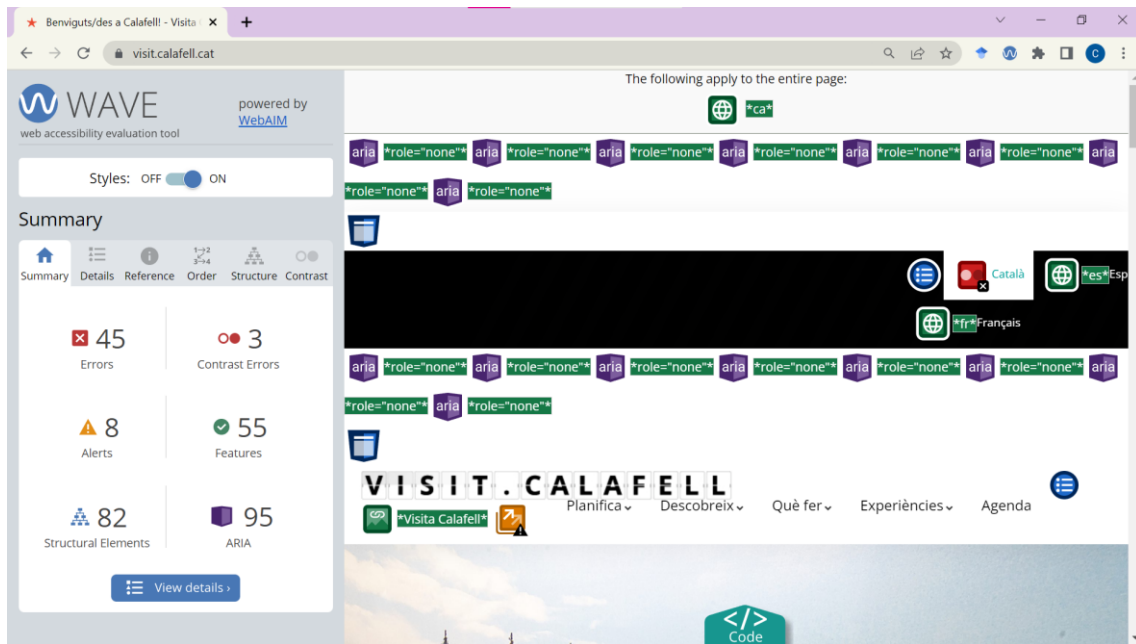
Benviguts/des a Calafell! - Visita
visit.calafell.cat

WAVE
web accessibility evaluation tool
powered by WebAIM

Styles: OFF ON

Summary

Summary Details Reference Order Structure Contrast

45 Errors
3 Contrast Errors
8 Alerts
55 Features
82 Structural Elements
95 ARIA

View details ›

The following apply to the entire page:
*ca*

aria *role="none"* aria *role="none"* aria *role="none"* aria *role="none"* aria *role="none"* aria *role="none"* aria *role="none"* aria *role="none"*

Català *es* Esp
*fr* Français

aria *role="none"* aria *role="none"* aria *role="none"* aria *role="none"* aria *role="none"* aria *role="none"* aria *role="none"* aria *role="none"*

VISIT.CALAFELL
*Visita Calafell*
Planifica Descobreix Què fer Experiències Agenda

Code